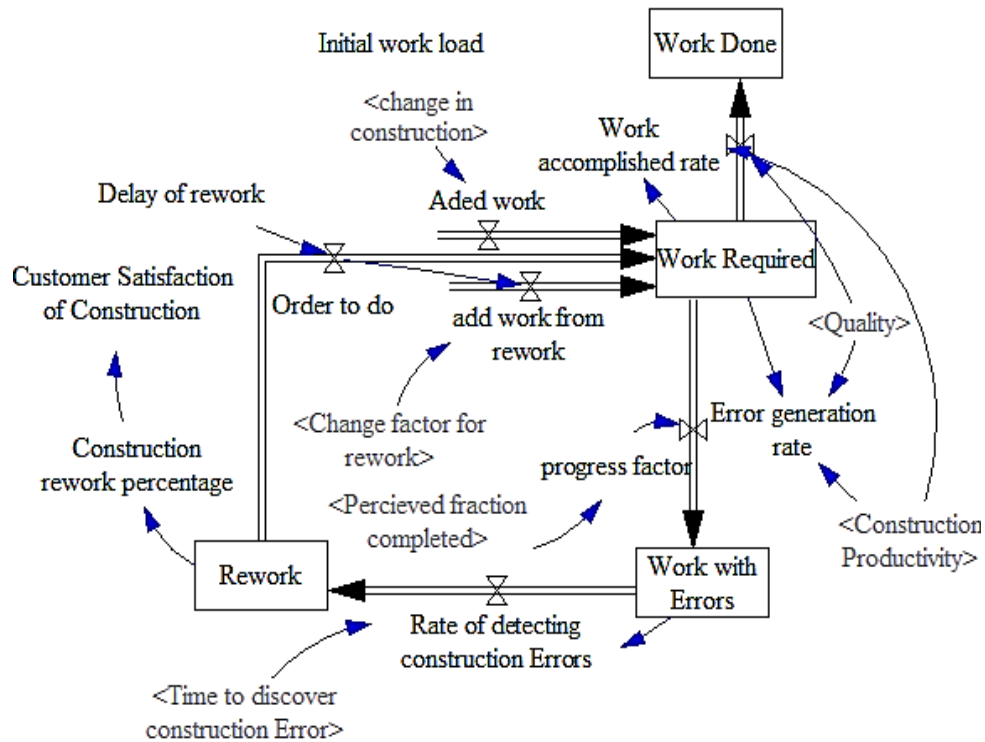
Initial work load

Work Done

<change in construction>

Work accomplished rate

Delay of rework

Aded work

Work Required

Customer Satisfaction of Construction

Order to do

add work from rework

<Quality>

<Change factor for rework>

Error generation rate

Construction rework percentage

progress factor

<Percieved fraction completed>

<Construction Productivity>

Rework

Work with Errors

Rate of detecting construction Errors

<Time to discover construction Error>